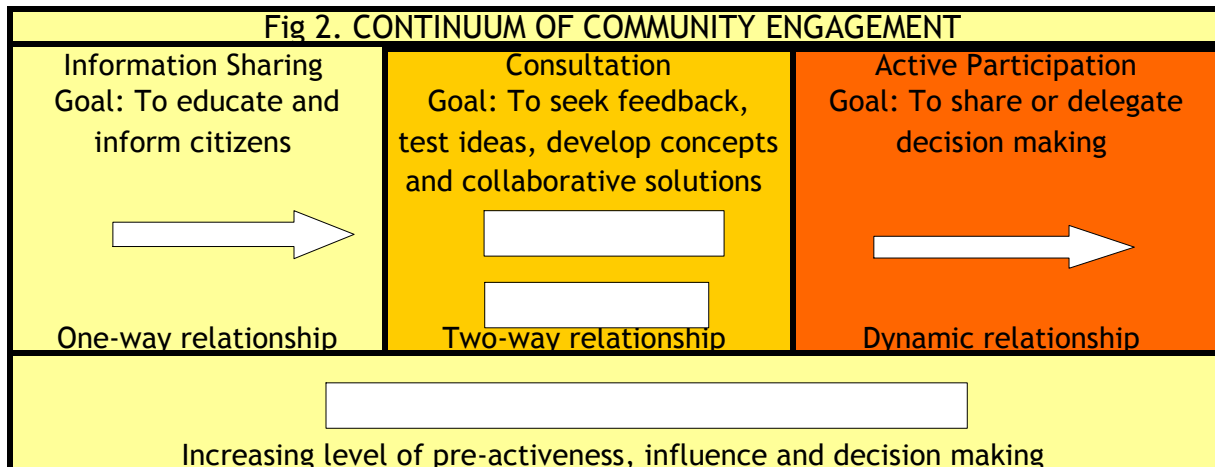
Fig 2. CONTINUUM OF COMMUNITY ENGAGEMENT

| Information Sharing Goal: To educate and inform citizens | Consultation Goal: To seek feedback, test ideas, develop concepts and collaborative solutions | Active Participation Goal: To share or delegate decision making |
|---|---|---|
| One-way relationship | Two-way relationship | Dynamic relationship |

Increasing level of pre-activeness, influence and decision making